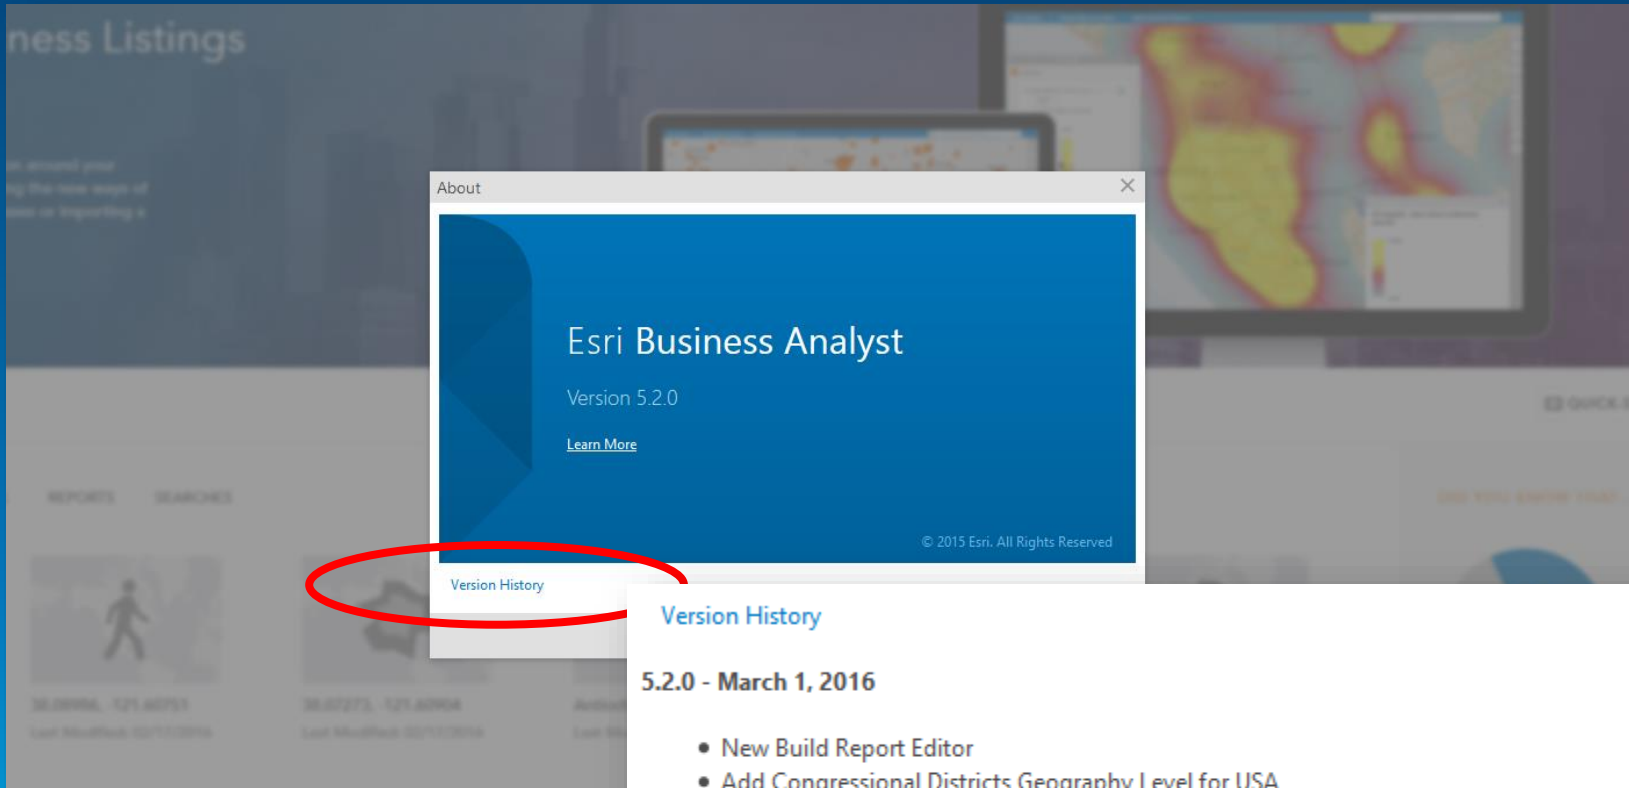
ness Listings

About

Esri Business Analyst

Version 5.2.0

Learn More

© 2015 Esri. All Rights Reserved

Version History

REPORTS SEARCHES

Version History

5.2.0 - March 1, 2016

- New Build Report Editor
- Add Congressional Districts Geography Level for USA